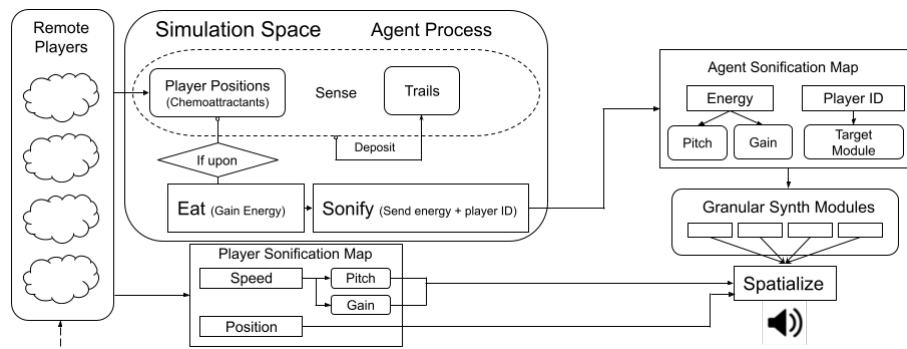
Remote Players

Simulation Space

Agent Process

Player Positions (Chemoattractants)

Sense

Trails

If upon

Deposit

Eat (Gain Energy)

Sonify (Send energy + player ID)

Agent Sonification Map

Energy

Player ID

Pitch

Gain

Target Module

Granular Synth Modules

Player Sonification Map

Speed

Pitch

Gain

Position

Spatialize